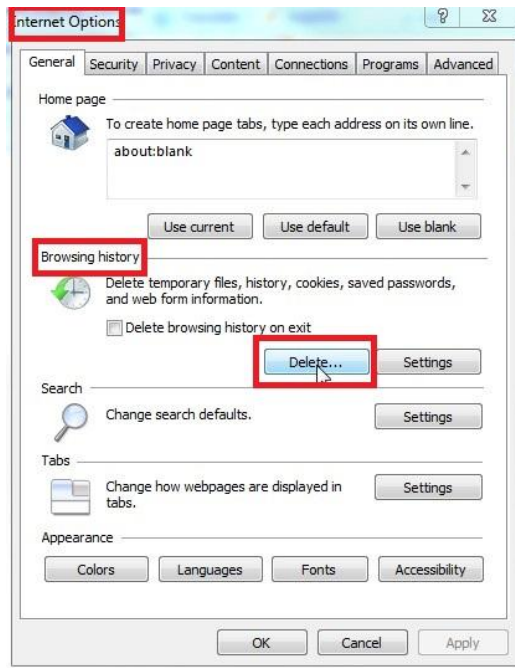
Internet Options

?

General | Security | Privacy | Content | Connections | Programs | Advanced

Home page

To create home page tabs, type each address on its own line.

about:blank

Use current | Use default | Use blank

Browsing history

Delete temporary files, history, cookies, saved passwords, and web form information.

Delete browsing history on exit

Delete... | Settings

Search

Change search defaults.

Settings

Tabs

Change how webpages are displayed in tabs.

Settings

Appearance

Colors | Languages | Fonts | Accessibility

OK | Cancel | Apply